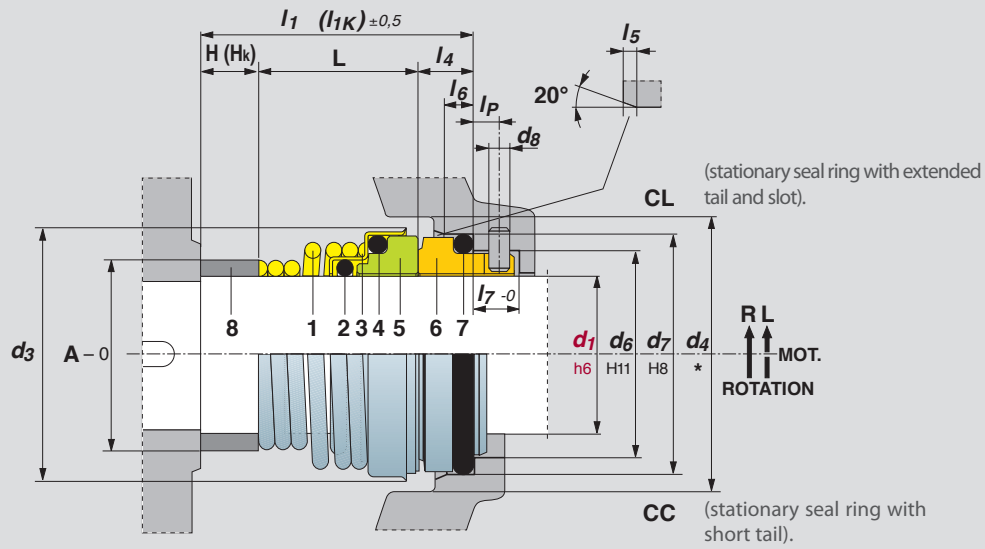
$l_1$ $(l_{1K})$ $\pm 0{,}5$

H (Hk)

L

$l_4$

$l_5$

$l_6$

20°

$l_P$

$d_8$

(stationary seal ring with extended tail and slot).

CL

$d_3$

A – 0

8

1

2 3 4 5

6 7

$l_7$ -0

$d_1$ h6

$d_6$ H11

$d_7$ H8

$d_4$ *

R L

MOT.

ROTATION

CC

(stationary seal ring with short tail).